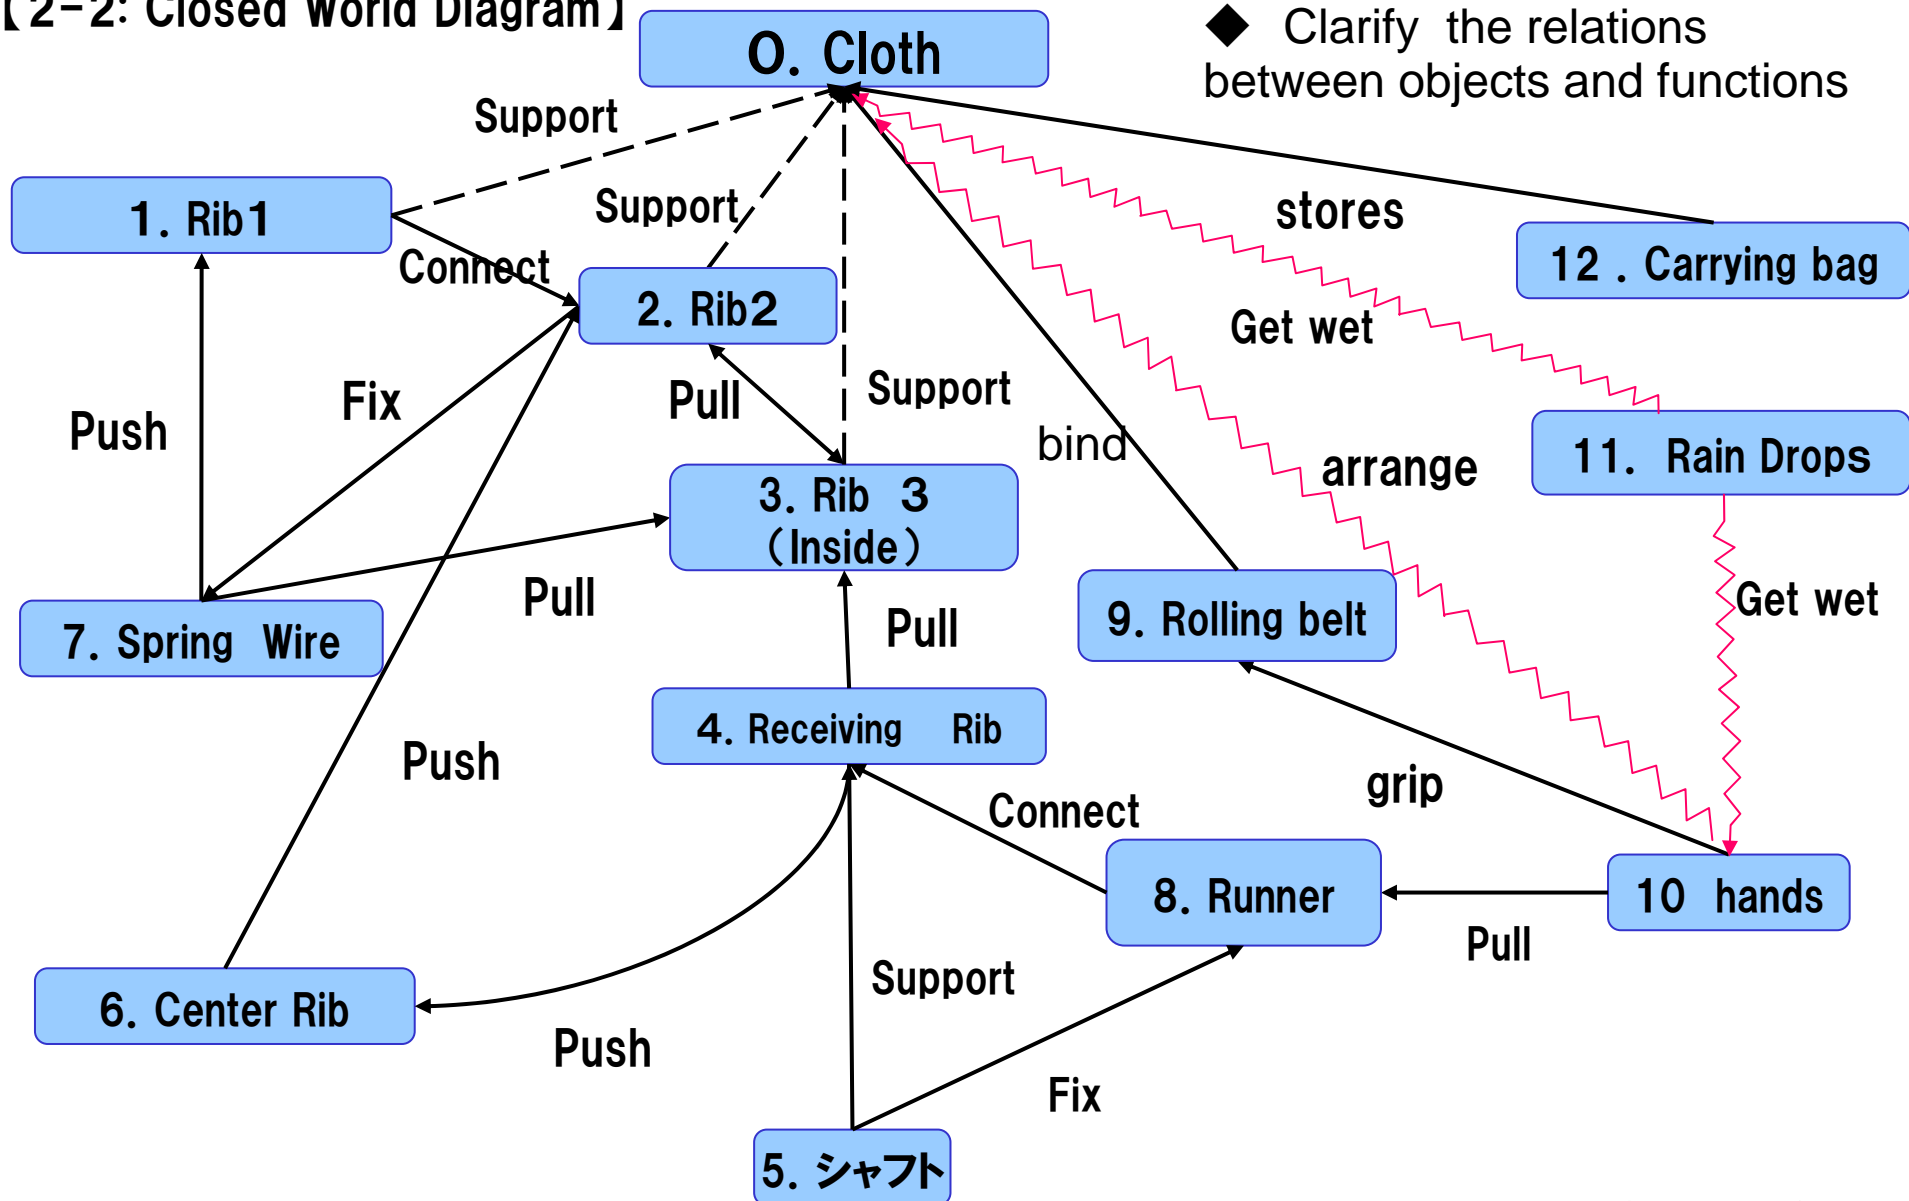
【2-2: Closed World Diagram】

◆ Clarify the relations between objects and functions

0. Cloth

Support

Support

1. Rib1

Connect

2. Rib2

stores

12 . Carrying bag

Get wet

Push

Fix

Pull

Support

bind

arrange

11. Rain Drops

3. Rib 3 (Inside)

7. Spring Wire

Pull

Pull

9. Rolling belt

Get wet

4. Receiving Rib

Push

Connect

grip

8. Runner

10 hands

Pull

Support

6. Center Rib

Push

Fix

5. シャフト